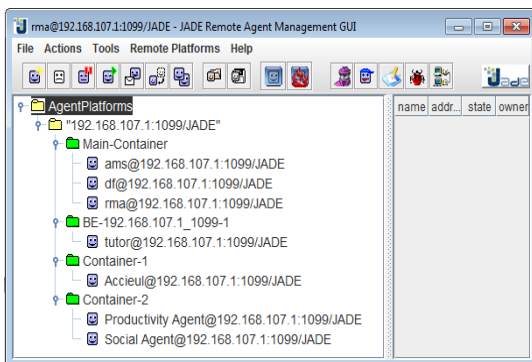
rma@192.168.107.1:1099/JADE - JADE Remote Agent Management GUI

File Actions Tools Remote Platforms Help

AgentPlatforms
"192.168.107.1:1099/JADE"
Main-Container
ams@192.168.107.1:1099/JADE
df@192.168.107.1:1099/JADE
rma@192.168.107.1:1099/JADE
BE-192.168.107.1_1099-1
tutor@192.168.107.1:1099/JADE
Container-1
Accieul@192.168.107.1:1099/JADE
Container-2
Productivity Agent@192.168.107.1:1099/JADE
Social Agent@192.168.107.1:1099/JADE

| name | addr... | state | owner |
|---|---|---|---|